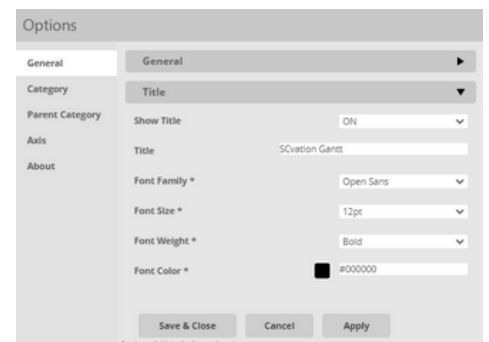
Options

General
Category
Parent Category
Axis
About

General

Title

Show Title
ON

Title
SCvation Gantt

Font Family *
Open Sans

Font Size *
12pt

Font Weight *
Bold

Font Color *
#000000

Save & Close
Cancel
Apply

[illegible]